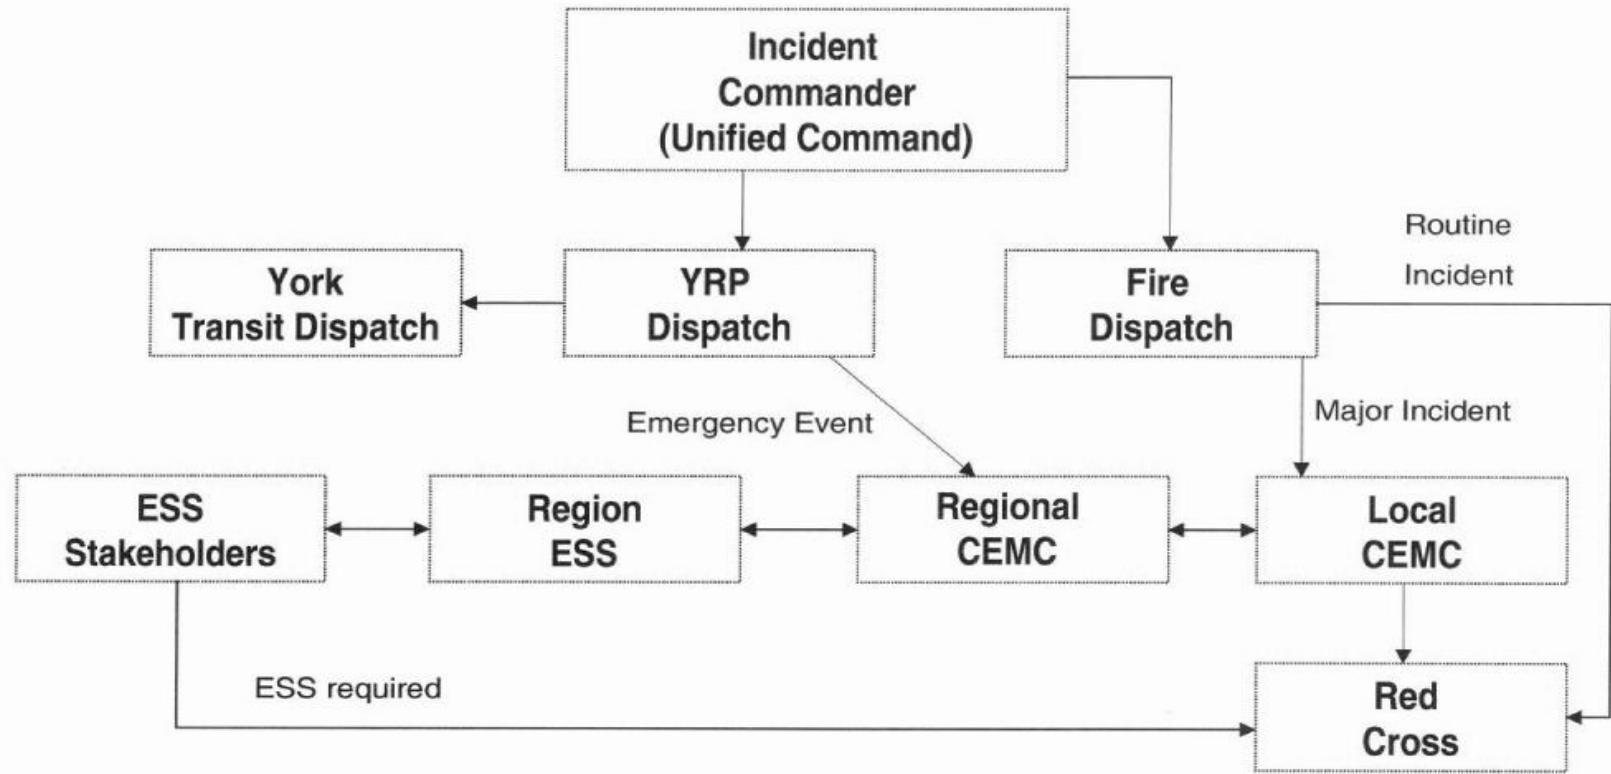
Incident Commander (Unified Command)

York Transit Dispatch

YRP Dispatch

Fire Dispatch

Routine Incident

Emergency Event

Major Incident

ESS Stakeholders

Region ESS

Regional CEMC

Local CEMC

ESS required

Red Cross